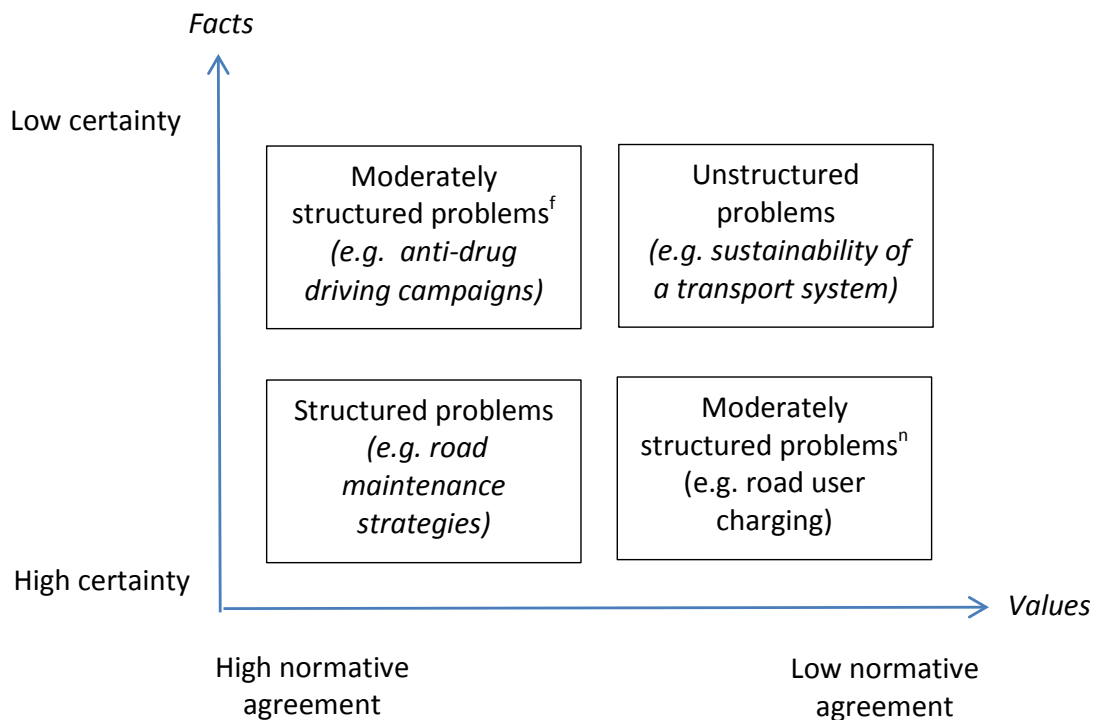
Facts

Low certainty

Moderately structured problems$^{f}$ (e.g. anti-drug driving campaigns)

Unstructured problems (e.g. sustainability of a transport system)

Structured problems (e.g. road maintenance strategies)

Moderately structured problems$^{n}$ (e.g. road user charging)

High certainty

Values

High normative agreement

Low normative agreement